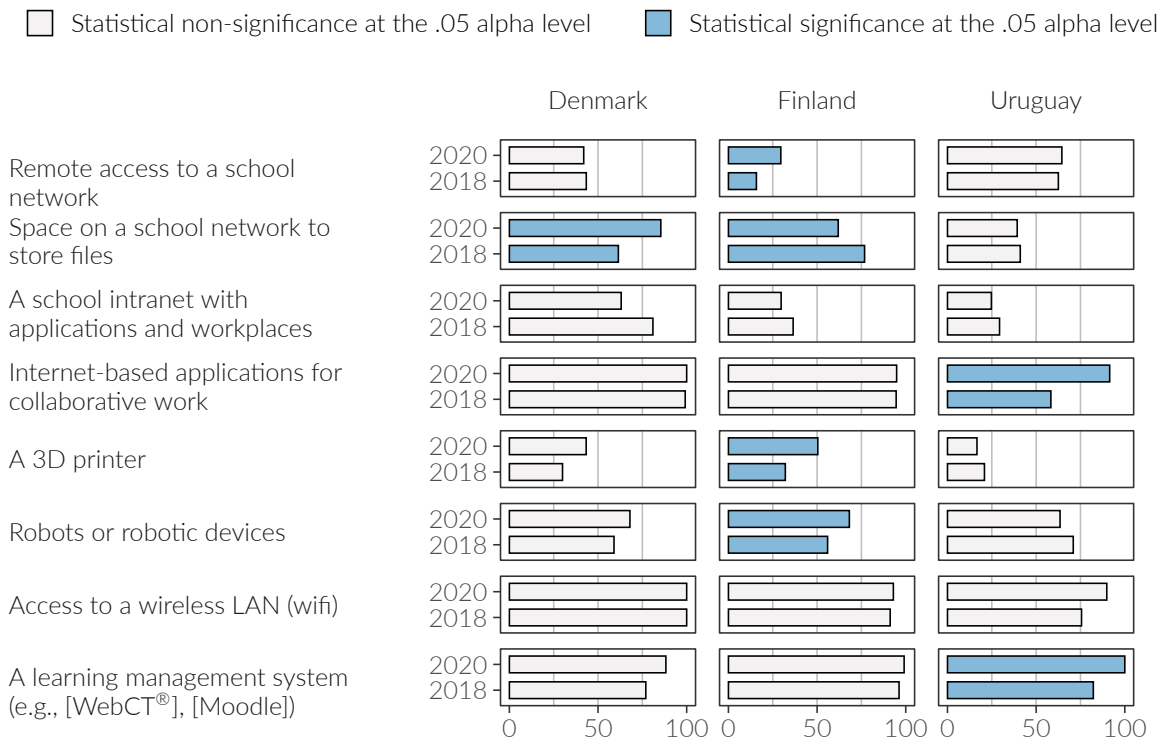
Statistical non-significance at the .05 alpha level

Statistical significance at the .05 alpha level

| | Denmark | Finland | Uruguay |
|---|---|---|---|
| Remote access to a school network | 2020 / 2018 | 2020 / 2018 | 2020 / 2018 |
| Space on a school network to store files | 2020 / 2018 | 2020 / 2018 | 2020 / 2018 |
| A school intranet with applications and workplaces | 2020 / 2018 | 2020 / 2018 | 2020 / 2018 |
| Internet-based applications for collaborative work | 2020 / 2018 | 2020 / 2018 | 2020 / 2018 |
| A 3D printer | 2020 / 2018 | 2020 / 2018 | 2020 / 2018 |
| Robots or robotic devices | 2020 / 2018 | 2020 / 2018 | 2020 / 2018 |
| Access to a wireless LAN (wifi) | 2020 / 2018 | 2020 / 2018 | 2020 / 2018 |
| A learning management system (e.g., [WebCT$^{®}$], [Moodle]) | 2020 / 2018 | 2020 / 2018 | 2020 / 2018 |
| | 0 50 100 | 0 50 100 | 0 50 100 |